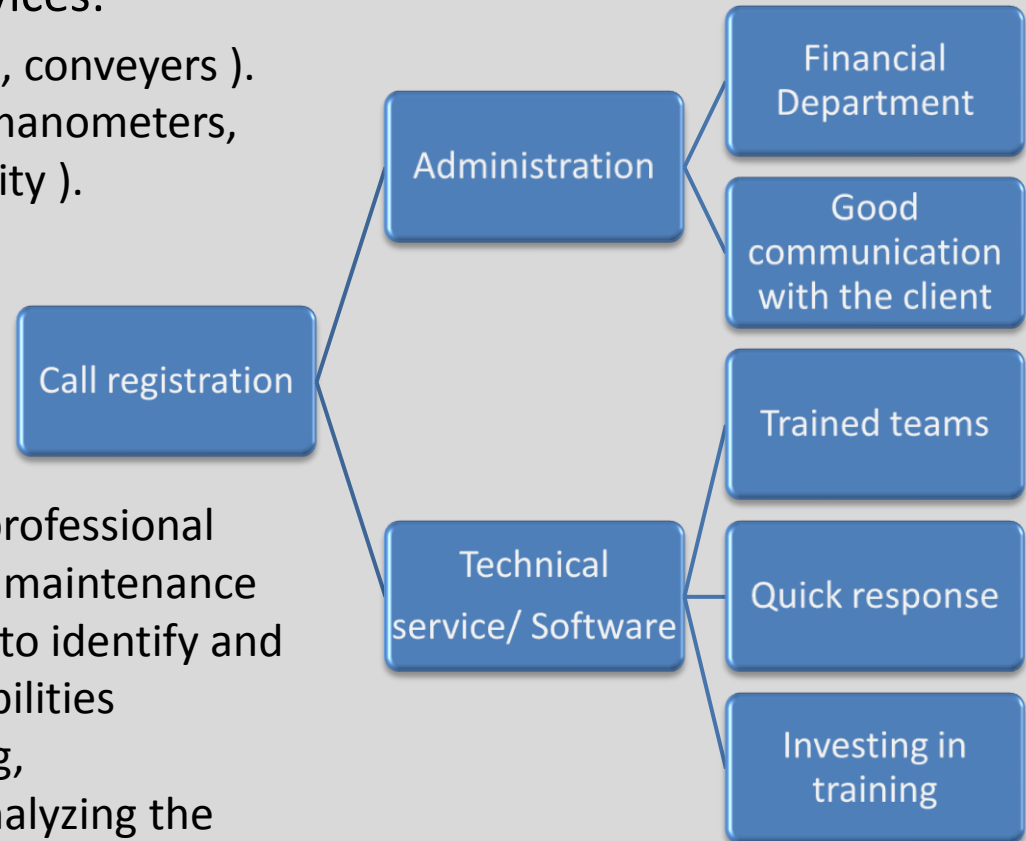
vices:

, conveyers ).
manometers,
ity ).

Call registration

Administration

Financial Department

Good communication with the client

Technical service/ Software

Trained teams

Quick response

Investing in training

professional
maintenance
to identify and
bilities
g,
nalyzing the